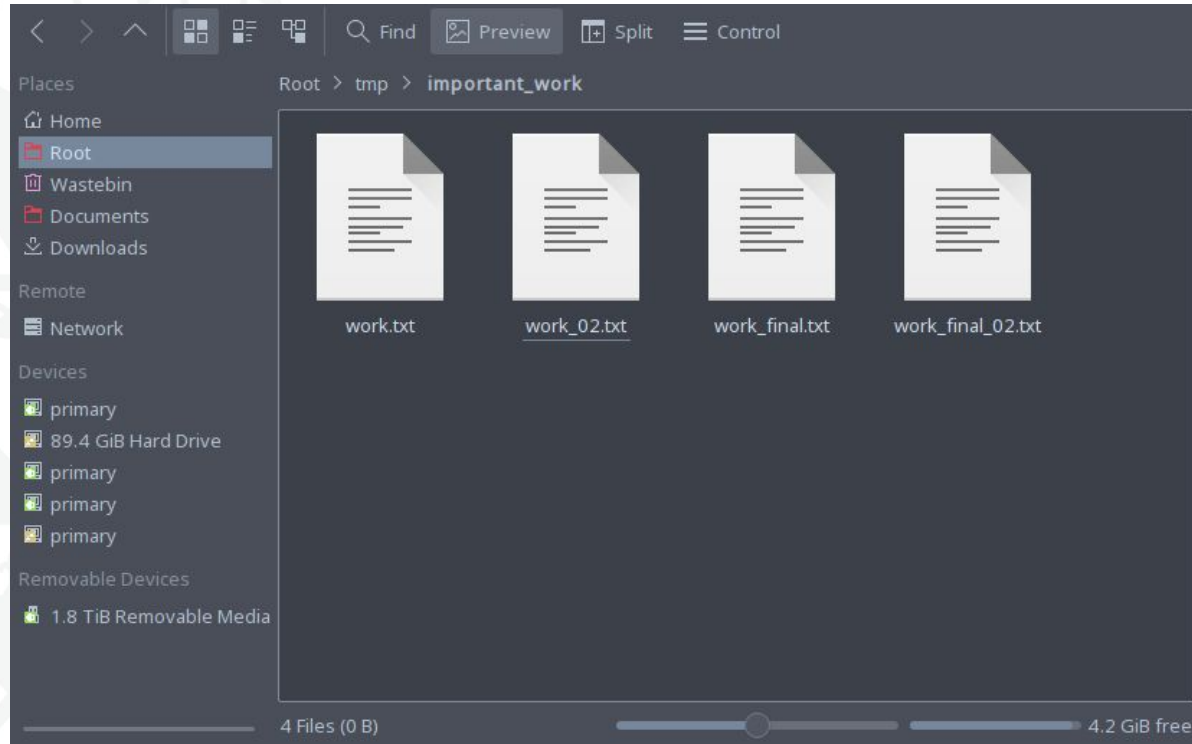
Find Preview Split Control

Places
Home
Root
Wastebin
Documents
Downloads
Remote
Network
Devices
primary
89.4 GiB Hard Drive
primary
primary
primary
Removable Devices
1.8 TiB Removable Media

Root > tmp > important_work

work.txt
work_02.txt
work_final.txt
work_final_02.txt

4 Files (0 B)
4.2 GiB free